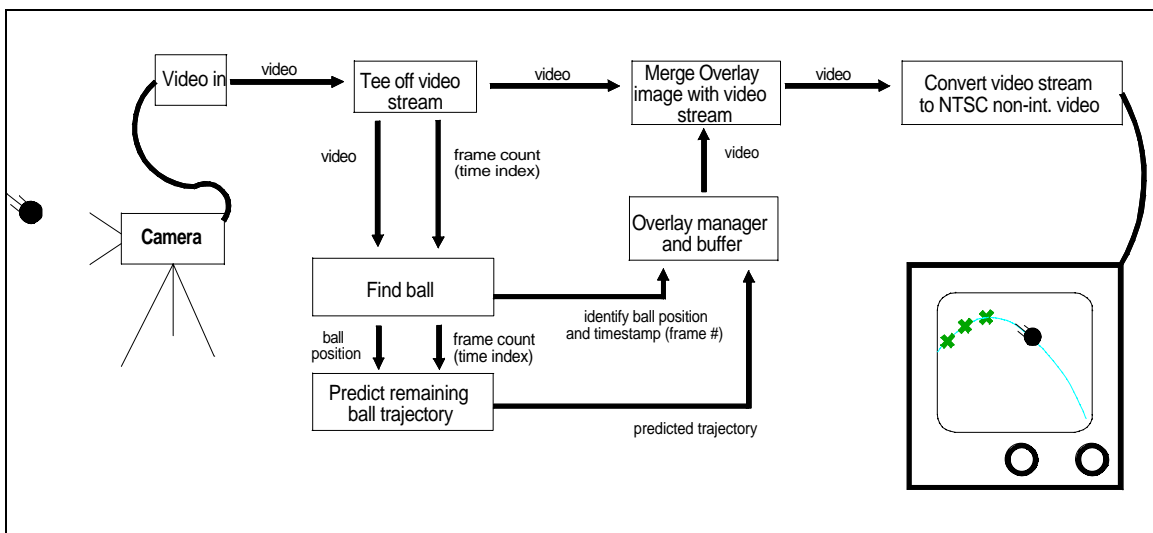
Video in

video

Tee off video stream

video

Merge Overlay image with video stream

video

Convert video stream to NTSC non-int. video

Camera

video

frame count (time index)

video

Overlay manager and buffer

Find ball

identify ball position and timestamp (frame #)

ball position

frame count (time index)

Predict remaining ball trajectory

predicted trajectory